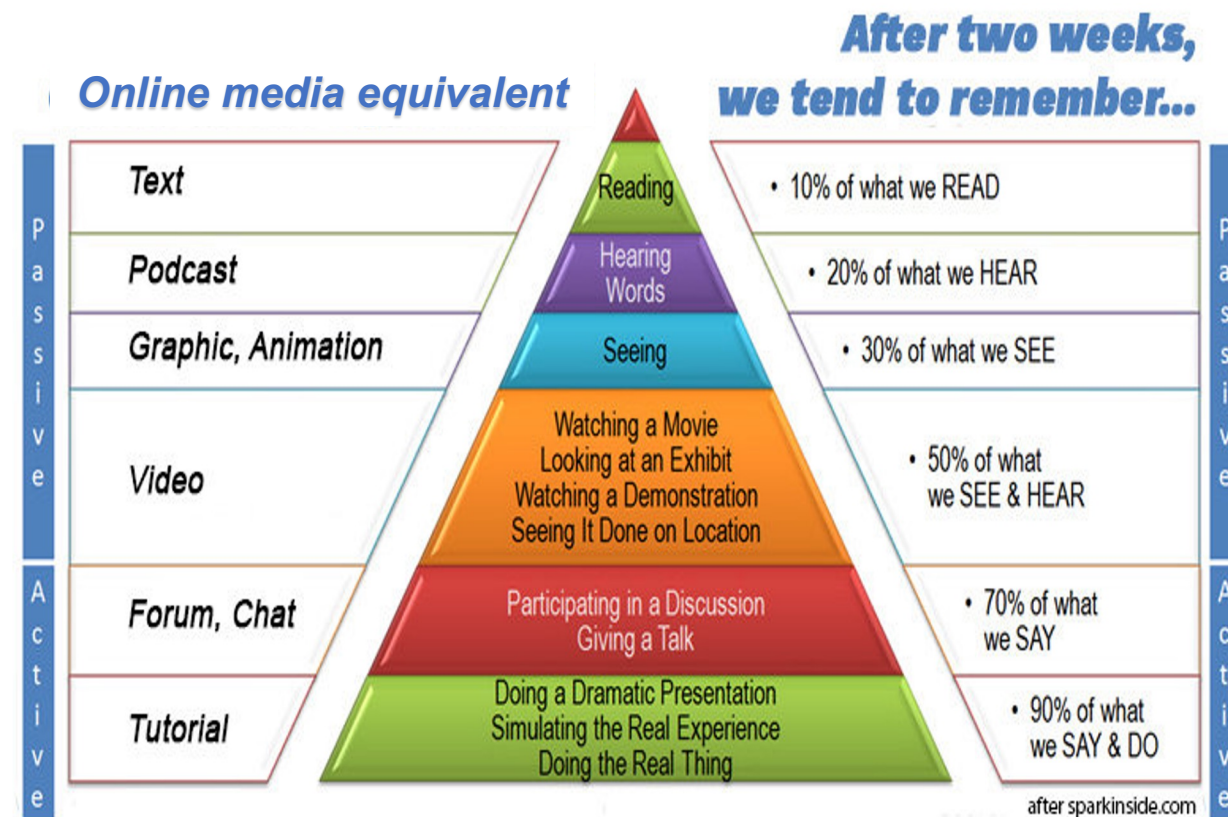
Online media equivalent

After two weeks, we tend to remember...

Passive

Active

| Online media equivalent | Pyramid | After two weeks, we tend to remember... |
|---|---|---|
| Text | Reading | • 10% of what we READ |
| Podcast | Hearing Words | • 20% of what we HEAR |
| Graphic, Animation | Seeing | • 30% of what we SEE |
| Video | Watching a Movie<br>Looking at an Exhibit<br>Watching a Demonstration<br>Seeing It Done on Location | • 50% of what we SEE & HEAR |
| Forum, Chat | Participating in a Discussion<br>Giving a Talk | • 70% of what we SAY |
| Tutorial | Doing a Dramatic Presentation<br>Simulating the Real Experience<br>Doing the Real Thing | • 90% of what we SAY & DO |

Passive

Active

after sparkinside.com